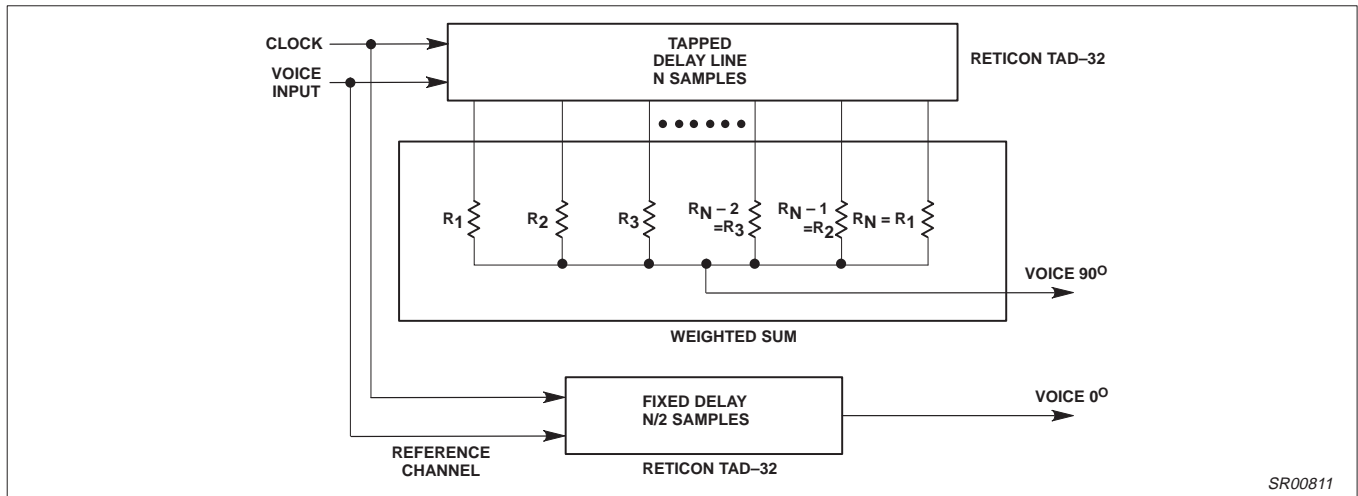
CLOCK

VOICE INPUT

TAPPED DELAY LINE N SAMPLES

RETICON TAD–32

$R_1$

$R_2$

$R_3$

$R_{N-2} = R_3$

$R_{N-1} = R_2$

$R_N = R_1$

VOICE 90°

WEIGHTED SUM

FIXED DELAY N/2 SAMPLES

VOICE 0°

REFERENCE CHANNEL

RETICON TAD–32

SR00811